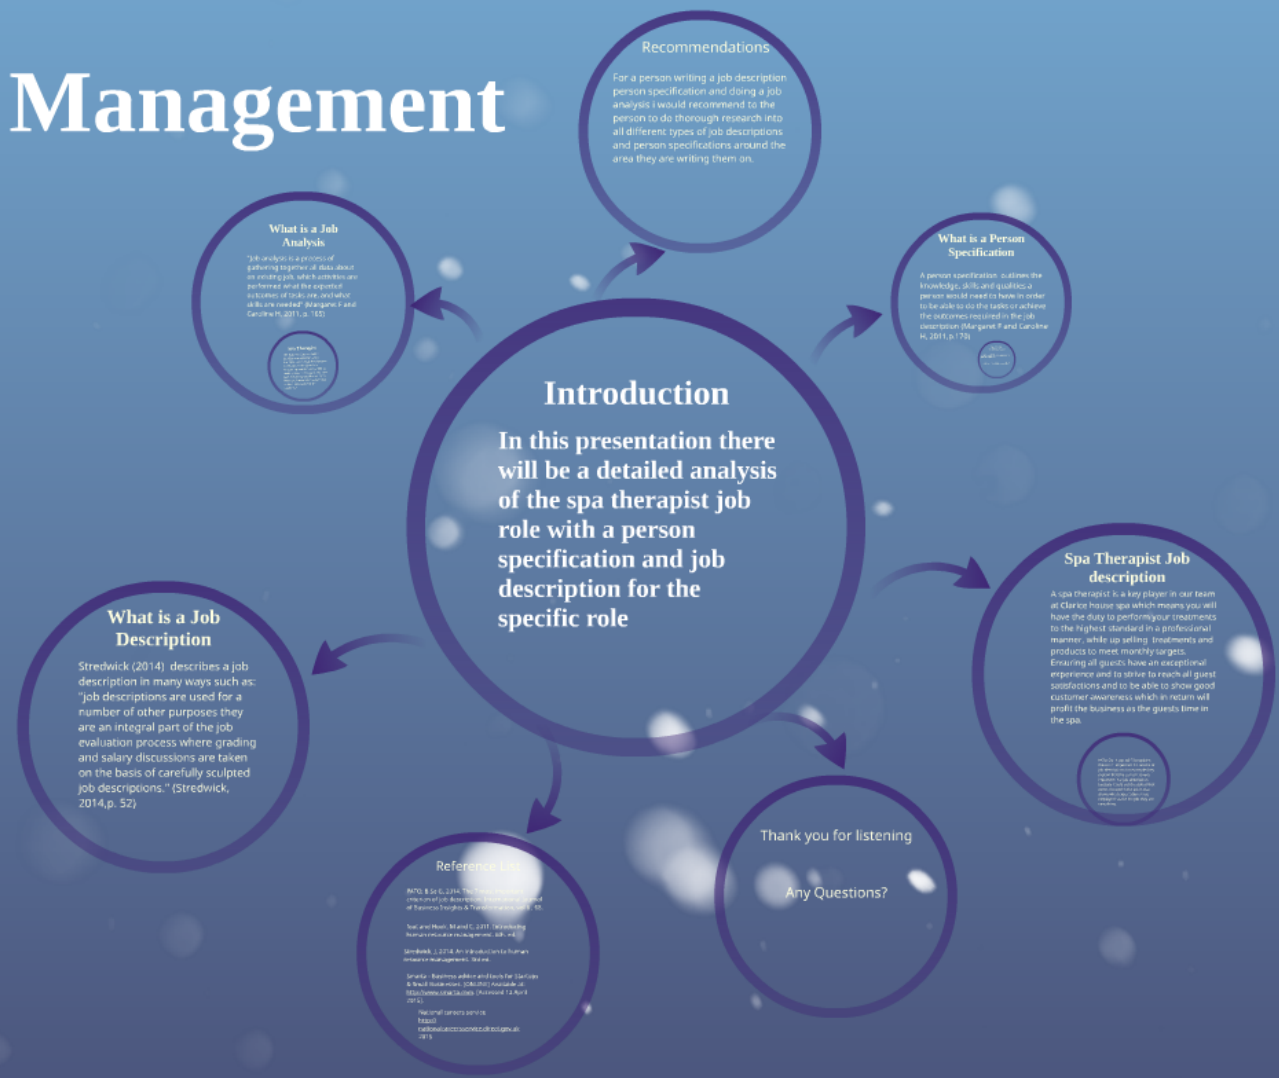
Management

Recommendations

For a person writing a job description person specification and doing a job analysis i would recommend to the person to do thorough research into all different types of job descriptions and person specifications around the area they are writing them on.

What is a Job Analysis

"Job analysis is a process of gathering together all data about an existing job, which activities are performed what the expected outcomes of tasks are, and what skills are needed" (Margaret F and Caroline H, 2011, p. 165)

Spa Therapist

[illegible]

What is a Person Specification

A person specification outlines the knowledge, skills and qualities a person would need to have in order to be able to do the tasks or achieve the outcomes required in the job description (Margaret F and Caroline H, 2011, p.170)

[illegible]

Introduction

In this presentation there will be a detailed analysis of the spa therapist job role with a person specification and job description for the specific role

Spa Therapist Job description

A spa therapist is a key player in our team at Clarice house spa which means you will have the duty to perform your treatments to the highest standard in a professional manner, while up selling treatments and products to meet monthly targets. Ensuring all guests have an exceptional experience and to strive to reach all guest satisfactions and to be able to show good customer awareness which in return will profit the business as the guests time in the spa.

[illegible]

What is a Job Description

Stredwick (2014) describes a job description in many ways such as: "job descriptions are used for a number of other purposes they are an integral part of the job evaluation process where grading and salary discussions are taken on the basis of carefully sculpted job descriptions." (Stredwick, 2014,p. 52)

Reference List

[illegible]

Foot and Hook, M and C, 2011. Introducing human resource management. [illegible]

Stredwick, J. 2014. An introduction to human resource management. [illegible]

Smarta - Business advice and tools for Startups & Small Businesses. [ONLINE] Available at: http://www.smarta.com. [Accessed 14 April 2015].

National careers service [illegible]

Thank you for listening

Any Questions?